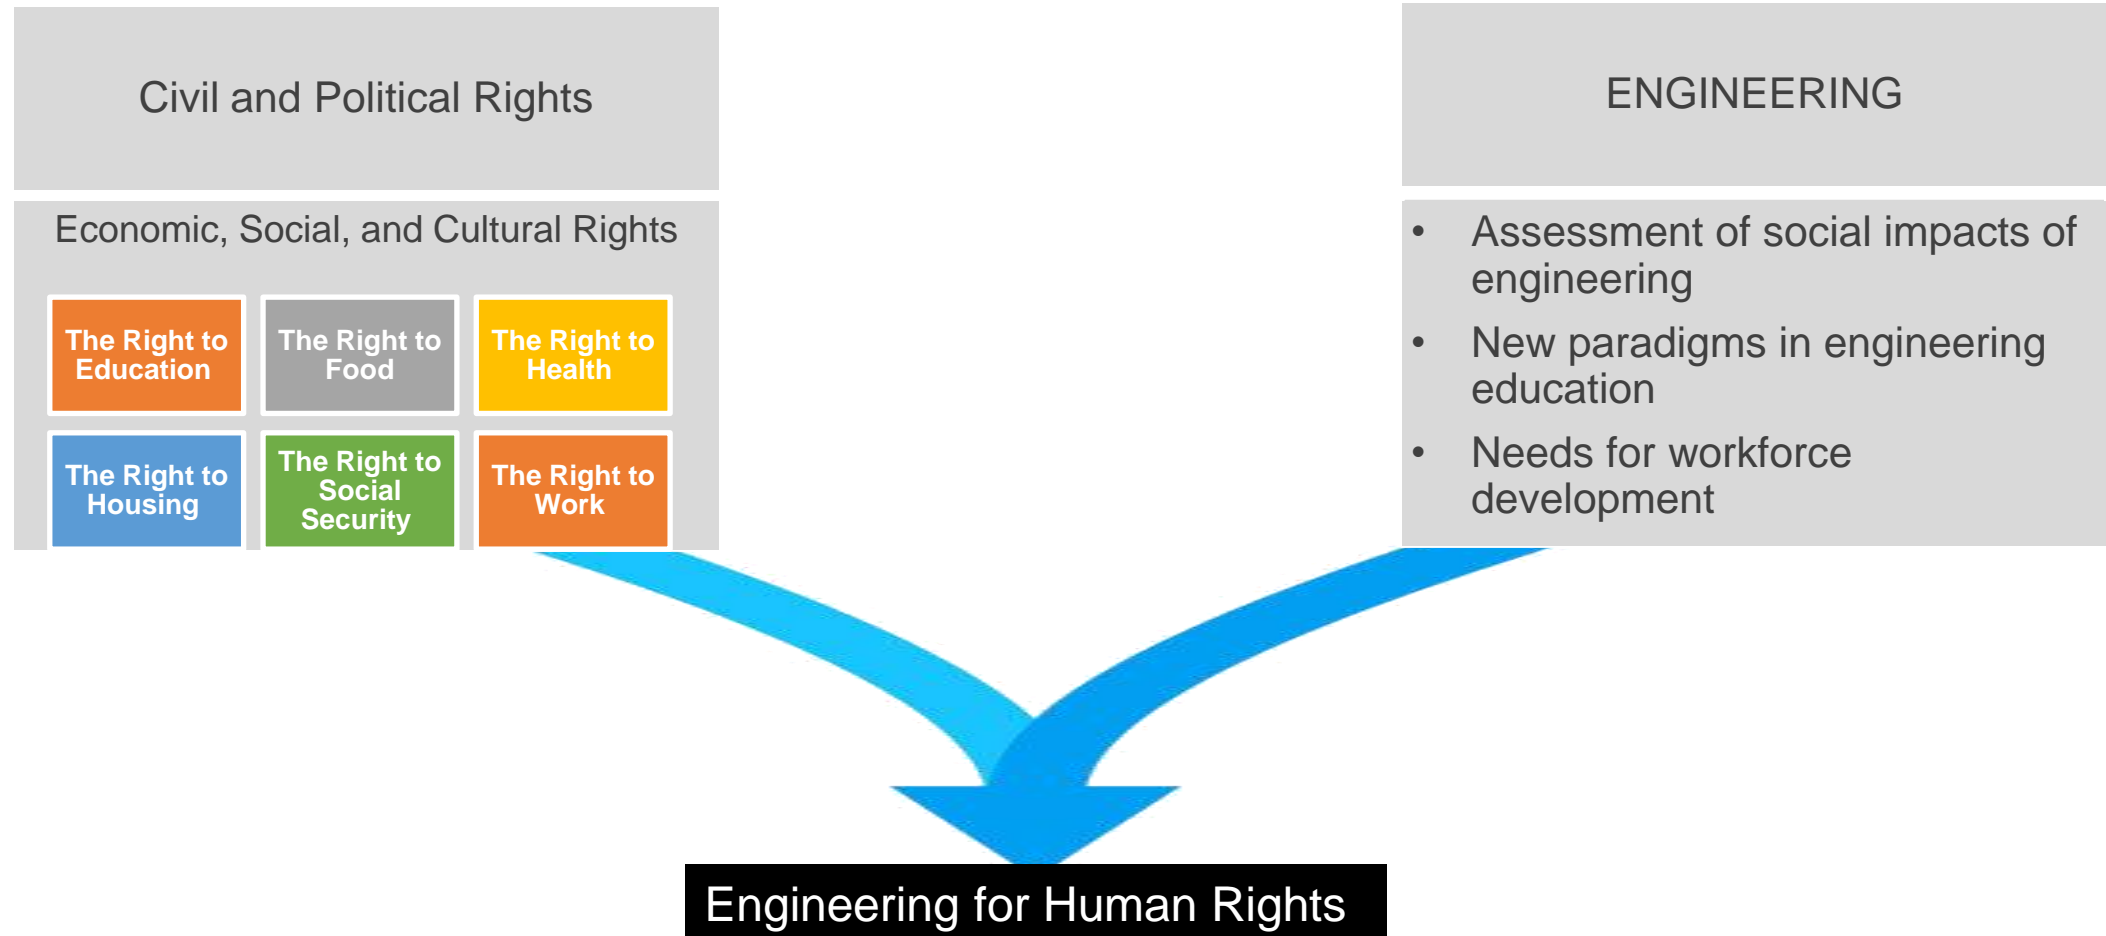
Civil and Political Rights

Economic, Social, and Cultural Rights

The Right to Education

The Right to Food

The Right to Health

The Right to Housing

The Right to Social Security

The Right to Work

ENGINEERING

- Assessment of social impacts of engineering
- New paradigms in engineering education
- Needs for workforce development

Engineering for Human Rights